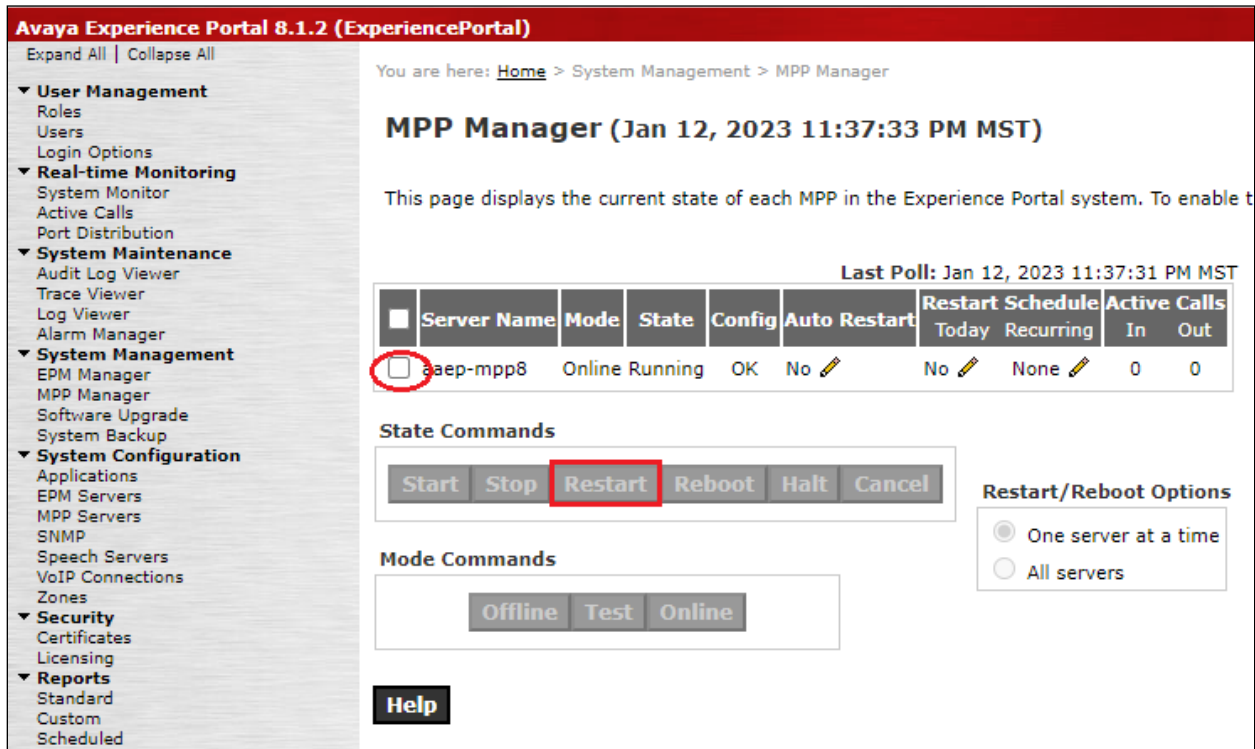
Avaya Experience Portal 8.1.2 (ExperiencePortal)

Expand All | Collapse All

▼ User Management
Roles
Users
Login Options
▼ Real-time Monitoring
System Monitor
Active Calls
Port Distribution
▼ System Maintenance
Audit Log Viewer
Trace Viewer
Log Viewer
Alarm Manager
▼ System Management
EPM Manager
MPP Manager
Software Upgrade
System Backup
▼ System Configuration
Applications
EPM Servers
MPP Servers
SNMP
Speech Servers
VoIP Connections
Zones
▼ Security
Certificates
Licensing
▼ Reports
Standard
Custom
Scheduled

You are here: Home > System Management > MPP Manager

MPP Manager (Jan 12, 2023 11:37:33 PM MST)

This page displays the current state of each MPP in the Experience Portal system. To enable t

Last Poll: Jan 12, 2023 11:37:31 PM MST

| | Server Name | Mode | State | Config | Auto Restart | Restart Schedule Today | Restart Schedule Recurring | Active Calls In | Active Calls Out |
|---|---|---|---|---|---|---|---|---|---|
| | aaep-mpp8 | Online | Running | OK | No | No | None | 0 | 0 |

State Commands

Start Stop Restart Reboot Halt Cancel

Restart/Reboot Options

One server at a time
All servers

Mode Commands

Offline Test Online

Help